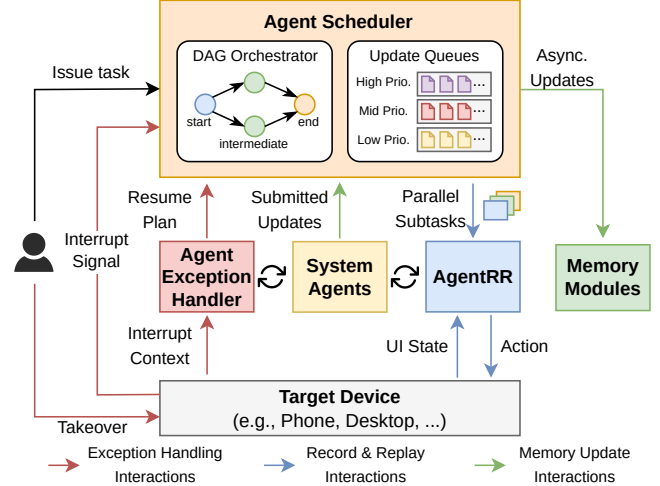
Agent Scheduler

DAG Orchestrator

start

intermediate

end

Update Queues

High Prio.

Mid Prio.

Low Prio.

Issue task

Async. Updates

Resume Plan

Submitted Updates

Parallel Subtasks

Interrupt Signal

Agent Exception Handler

System Agents

AgentRR

Memory Modules

Interrupt Context

UI State

Action

Target Device
(e.g., Phone, Desktop, ...)

Takeover

Exception Handling Interactions

Record & Replay Interactions

Memory Update Interactions